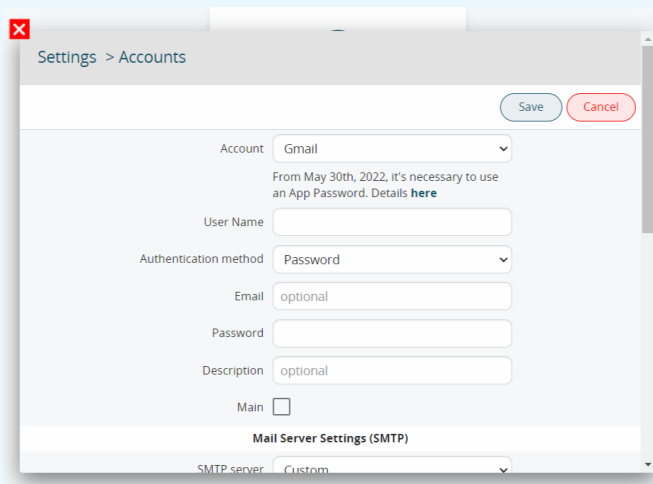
Settings > Accounts

Save Cancel

Account Gmail

From May 30th, 2022, it's necessary to use an App Password. Details **here**

User Name

Authentication method Password

Email optional

Password

Description optional

Main

**Mail Server Settings (SMTP)**

SMTP server Custom